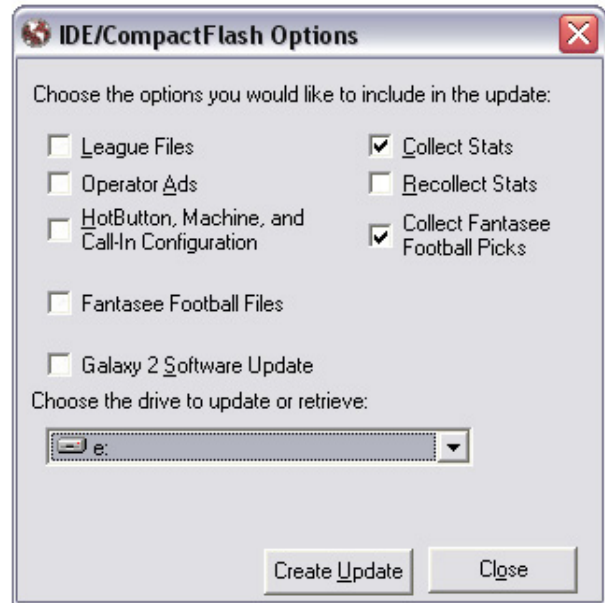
IDE/CompactFlash Options

Choose the options you would like to include in the update:

League Files

Operator Ads

HotButton, Machine, and Call-In Configuration

Fantasee Football Files

Galaxy 2 Software Update

Collect Stats

Recollect Stats

Collect Fantasee Football Picks

Choose the drive to update or retrieve:

e:

Create Update

Close